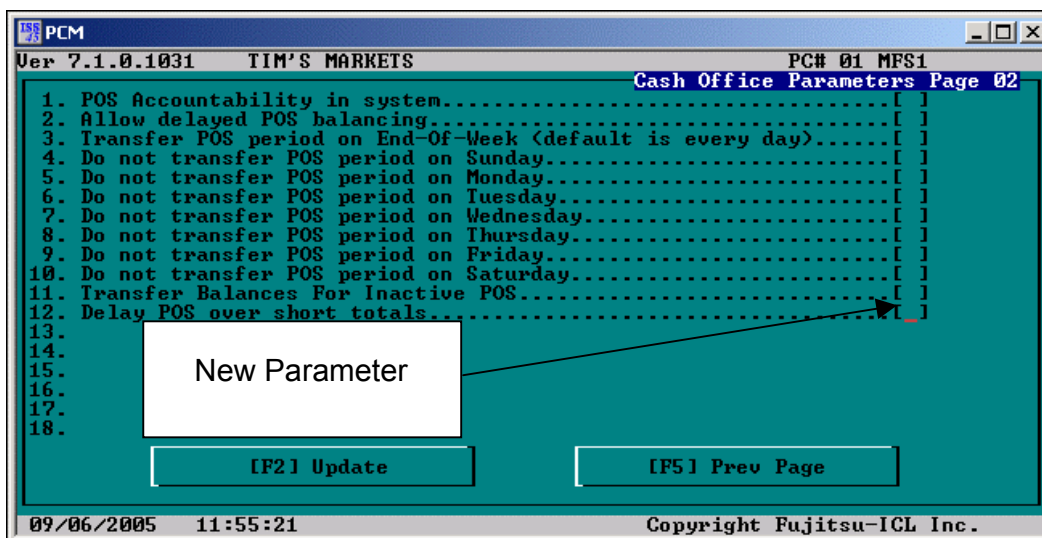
PCM

Ver 7.1.0.1031 TIM'S MARKETS PC# 01 MFS1

Cash Office Parameters Page 02

1. POS Accountability in system..............................[ ]
2. Allow delayed POS balancing...............................[ ]
3. Transfer POS period on End-Of-Week (default is every day)......[ ]
4. Do not transfer POS period on Sunday......................[ ]
5. Do not transfer POS period on Monday......................[ ]
6. Do not transfer POS period on Tuesday.....................[ ]
7. Do not transfer POS period on Wednesday...................[ ]
8. Do not transfer POS period on Thursday....................[ ]
9. Do not transfer POS period on Friday......................[ ]
10. Do not transfer POS period on Saturday...................[ ]
11. Transfer Balances For Inactive POS.......................[ ]
12. Delay POS over short totals..............................[ ]
13.
14.
15.
16.
17.
18.

New Parameter

[F2] Update

[F5] Prev Page

09/06/2005 11:55:21 Copyright Fujitsu-ICL Inc.